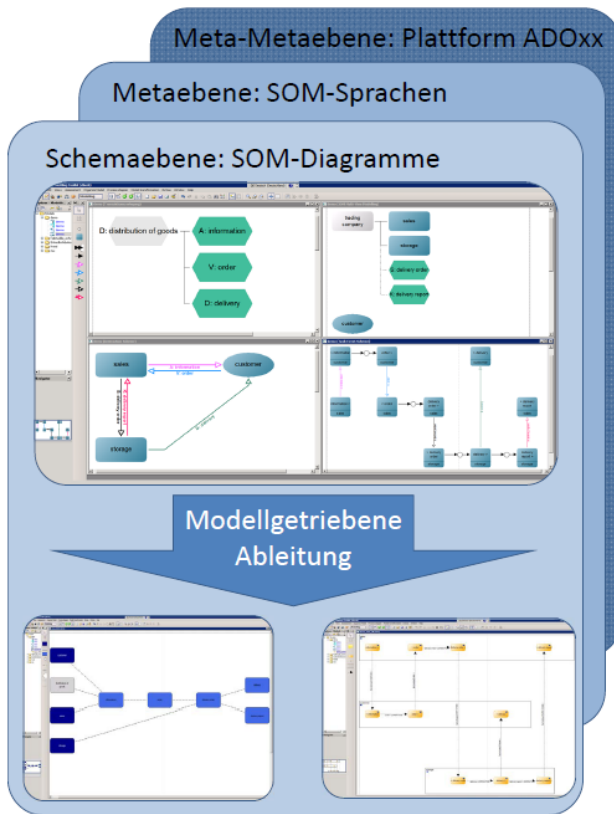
Meta-Metaebene: Plattform ADOxx

Metaebene: SOM-Sprachen

Schemaebene: SOM-Diagramme

D: distribution of goods

A: information

V: order

D: delivery

trading company

sales

storage

D: delivery order

D: delivery report

customer

sales

customer

A: information

V: order

storage

D: delivery

Modellgetriebene Ableitung